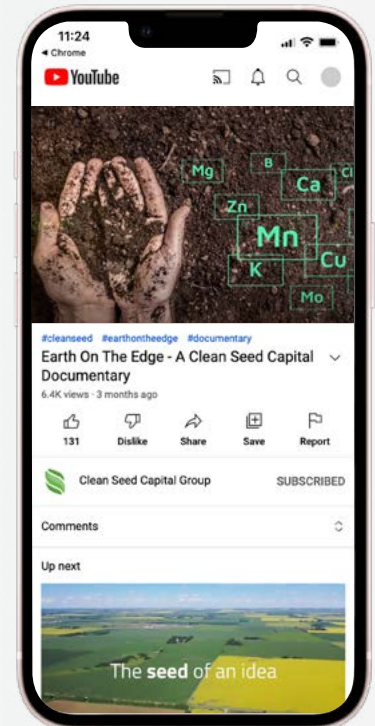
11:24
◄ Chrome

YouTube

Mg
B
Ca
Cl
Zn
Mn
K
Cu
Mo

#cleanseed #earthontheedge #documentary
Earth On The Edge - A Clean Seed Capital Documentary
6.4K views · 3 months ago

131
Dislike
Share
Save
Report

Clean Seed Capital Group
SUBSCRIBED

Comments

Up next

The seed of an idea